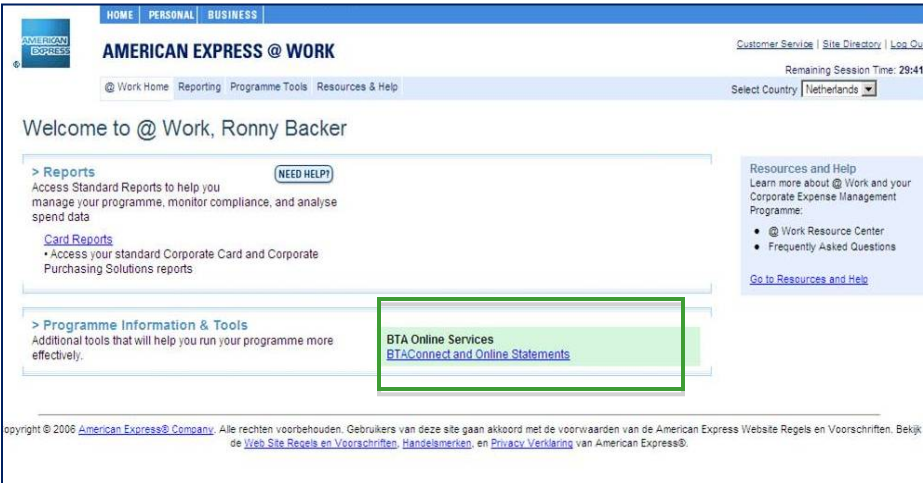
AMERICAN EXPRESS

HOME | PERSONAL | BUSINESS

AMERICAN EXPRESS @ WORK

Customer Service | Site Directory | Log Ou

Remaining Session Time: 29:41

@ Work Home Reporting Programme Tools Resources & Help

Select Country Netherlands

Welcome to @ Work, Ronny Backer

> Reports

NEED HELP?

Access Standard Reports to help you manage your programme, monitor compliance, and analyse spend data

Card Reports

• Access your standard Corporate Card and Corporate Purchasing Solutions reports

> Programme Information & Tools

Additional tools that will help you run your programme more effectively.

BTA Online Services

BTAConnect and Online Statements

Resources and Help

Learn more about @ Work and your Corporate Expense Management Programme:

• @ Work Resource Center
• Frequently Asked Questions

Go to Resources and Help

opyright © 2006 American Express® Company. Alle rechten voorbehouden. Gebruikers van deze site gaan akkoord met de voorwaarden van de American Express Website Regels en Voorschriften. Bekijk de Web Site Regels en Voorschriften, Handelsmerken, en Privacy Verklaring van American Express®.